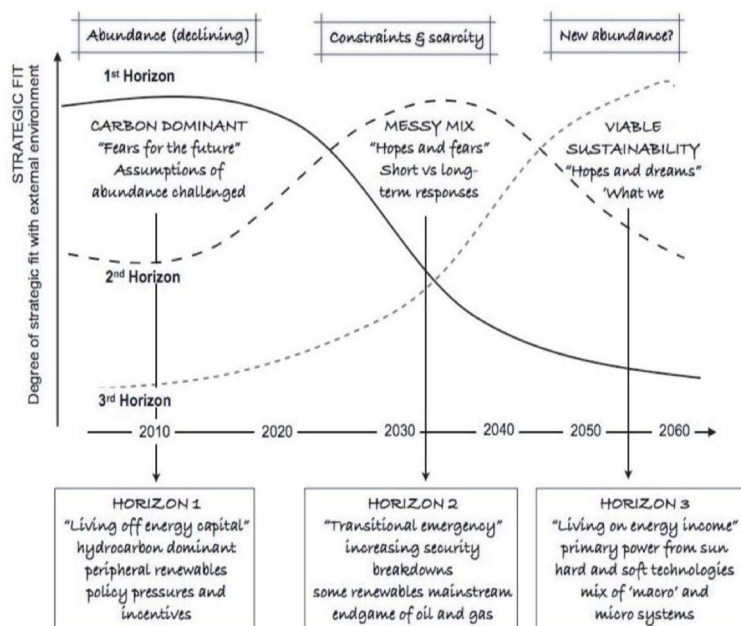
Abundance (declining)

Constraints & scarcity

New abundance?

STRATEGIC FIT
Degree of strategic fit with external environment

1st Horizon

CARBON DOMINANT
"Fears for the future"
Assumptions of abundance challenged

MESSY MIX
"Hopes and fears"
Short vs long-term responses

VIABLE SUSTAINABILITY
"Hopes and dreams"
'What we

2nd Horizon

3rd Horizon

2010 — 2020 — 2030 — 2040 — 2050 — 2060

HORIZON 1
"Living off energy capital"
hydrocarbon dominant
peripheral renewables
policy pressures and incentives

HORIZON 2
"Transitional emergency"
increasing security breakdowns
some renewables mainstream
endgame of oil and gas

HORIZON 3
"Living on energy income"
primary power from sun
hard and soft technologies
mix of 'macro' and micro systems